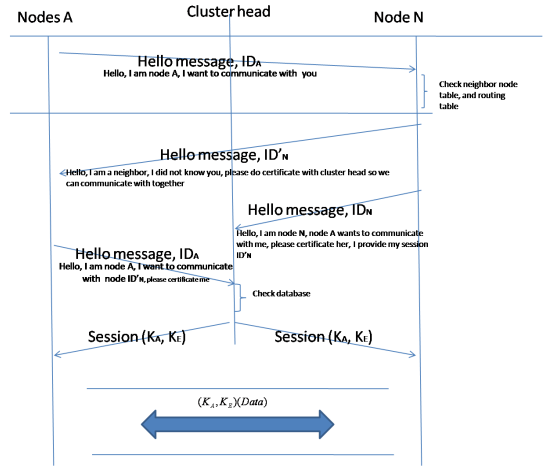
Nodes A

Cluster head

Node N

Hello message, $ID_A$

Hello, I am node A, I want to communicate with you

Check neighbor node table, and routing table

Hello message, $ID'_N$

Hello, I am a neighbor, I did not know you, please do certificate with cluster head so we can communicate with together

Hello message, $ID_N$

Hello, I am node N, node A wants to communicate with me, please certificate her, I provide my session $ID'_N$

Hello message, $ID_A$

Hello, I am node A, I want to communicate with node $ID'_N$, please certificate me

Check database

Session ($K_A$, $K_E$)

Session ($K_A$, $K_E$)

$(K_A, K_E)(Data)$